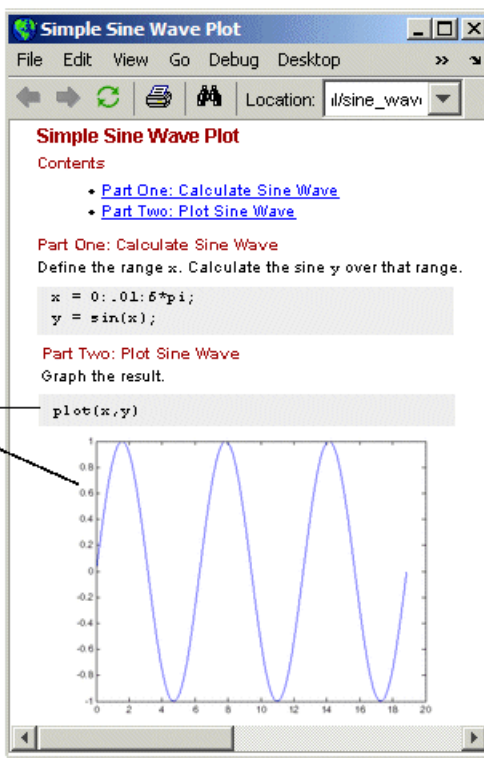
Simple Sine Wave Plot

File Edit View Go Debug Desktop

Location: ıl/sine_wav

Simple Sine Wave Plot

Contents

• Part One: Calculate Sine Wave
• Part Two: Plot Sine Wave

Part One: Calculate Sine Wave

Define the range x. Calculate the sine y over that range.

```
x = 0:.01:6*pi;
y = sin(x);
```

Part Two: Plot Sine Wave

Graph the result.

```
plot(x,y)
```

1
0.8
0.6
0.4
0.2
0
-0.2
-0.4
-0.6
-0.8
-1

0 2 4 6 8 10 12 14 16 18 20